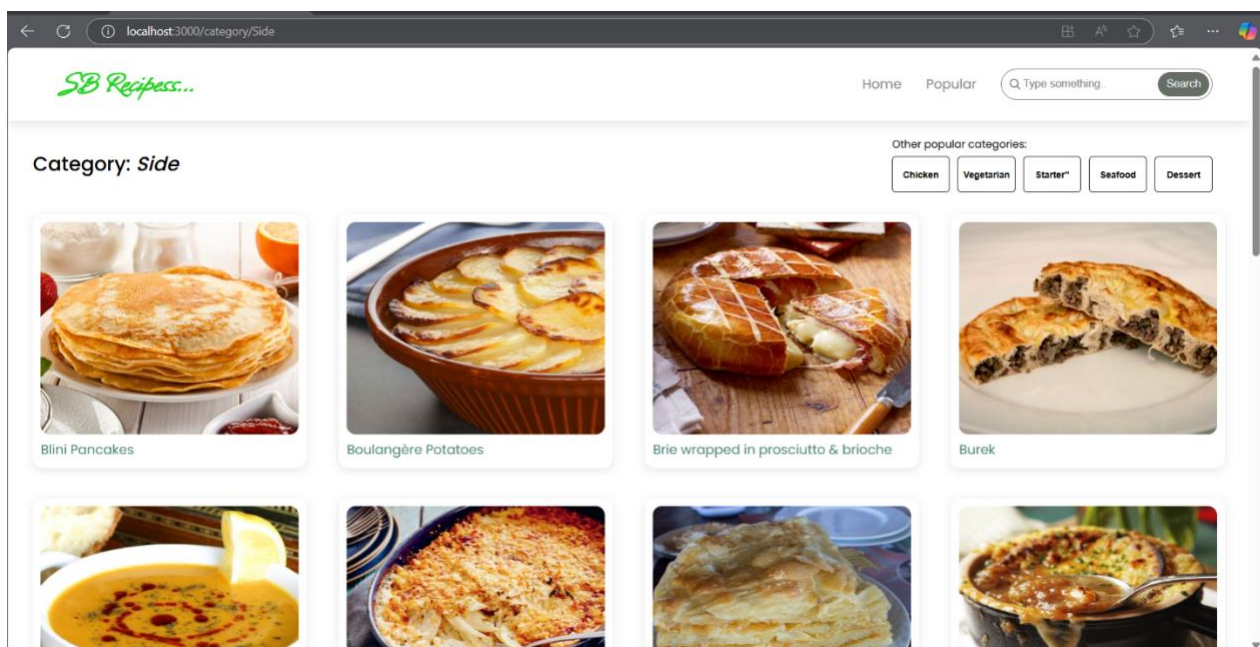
localhost:3000/category/Side

SB Recipess...

Home Popular Type something.. Search

Category: *Side*

Other popular categories:

Chicken Vegetarian Starter" Seafood Dessert

Blini Pancakes

Boulangère Potatoes

Brie wrapped in prosciutto & brioche

Burek